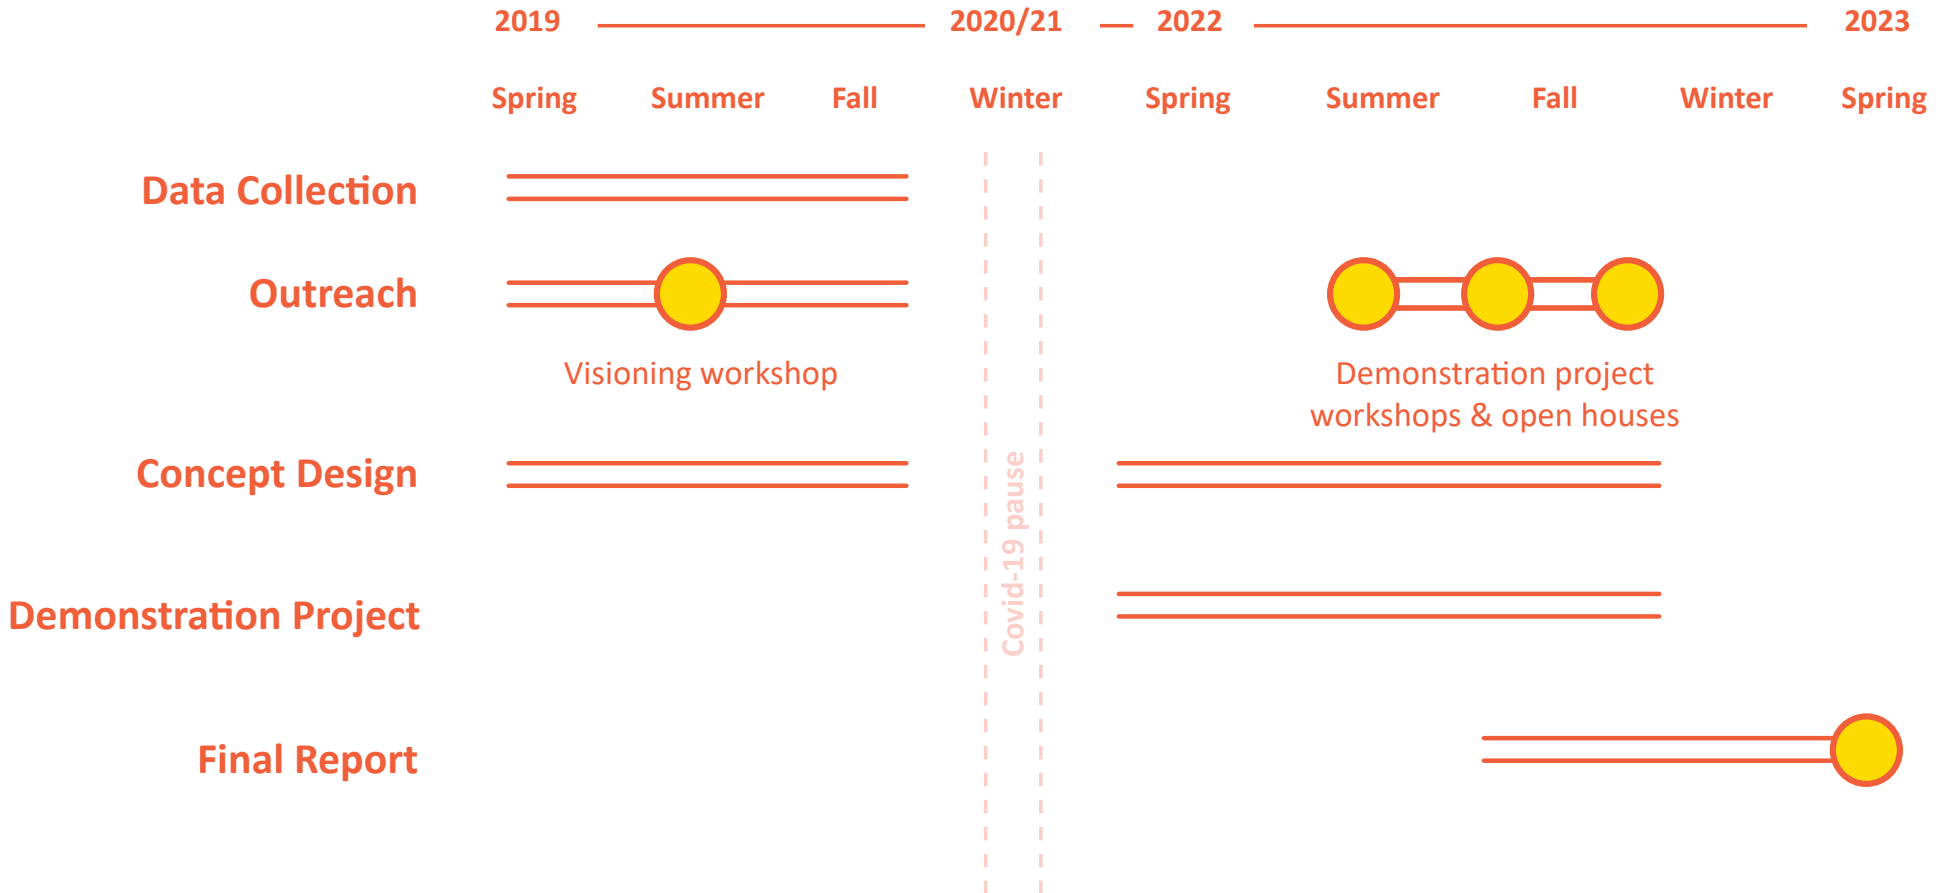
2019 2020/21 2022 2023

Spring Summer Fall Winter Spring Summer Fall Winter Spring

Data Collection

Outreach

Visioning workshop

Demonstration project workshops & open houses

Concept Design

Covid-19 pause

Demonstration Project

Final Report